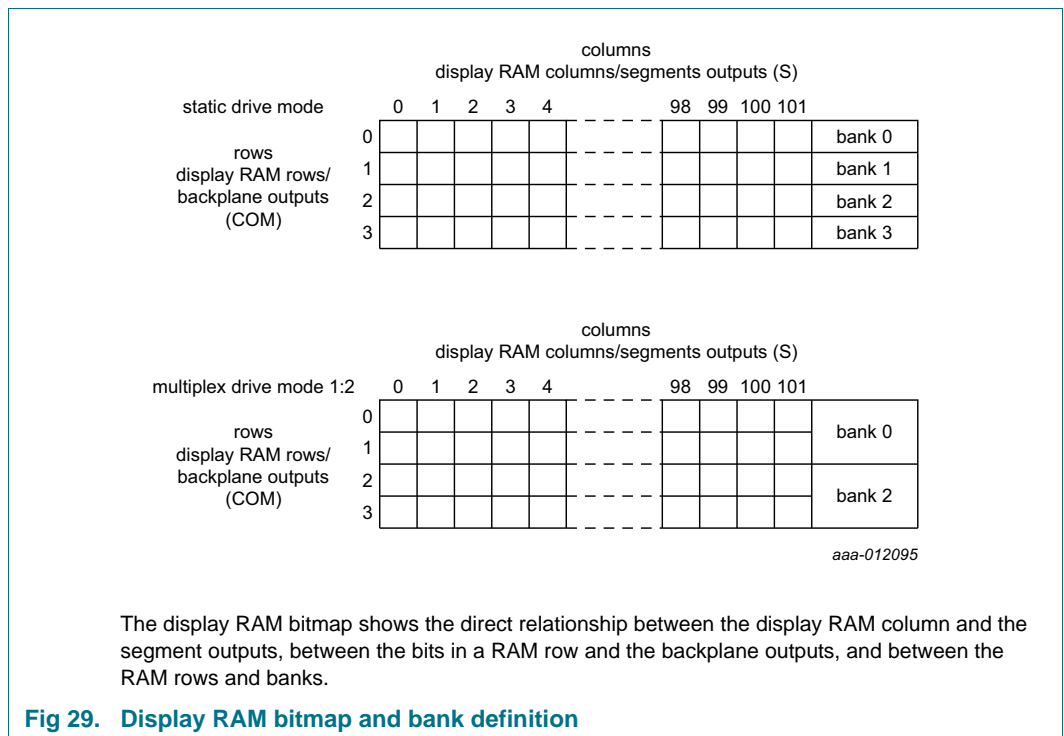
columns
display RAM columns/segments outputs (S)

static drive mode

| | 0 | 1 | 2 | 3 | 4 | | 98 | 99 | 100 | 101 | |
|---|---|---|---|---|---|---|---|---|---|---|---|
| 0 | | | | | | | | | | | bank 0 |
| 1 | | | | | | | | | | | bank 1 |
| 2 | | | | | | | | | | | bank 2 |
| 3 | | | | | | | | | | | bank 3 |

rows
display RAM rows/
backplane outputs
(COM)

columns
display RAM columns/segments outputs (S)

multiplex drive mode 1:2

| | 0 | 1 | 2 | 3 | 4 | | 98 | 99 | 100 | 101 | |
|---|---|---|---|---|---|---|---|---|---|---|---|
| 0 | | | | | | | | | | | bank 0 |
| 1 | | | | | | | | | | | |
| 2 | | | | | | | | | | | bank 2 |
| 3 | | | | | | | | | | | |

rows
display RAM rows/
backplane outputs
(COM)

aaa-012095

The display RAM bitmap shows the direct relationship between the display RAM column and the segment outputs, between the bits in a RAM row and the backplane outputs, and between the RAM rows and banks.

Fig 29. Display RAM bitmap and bank definition